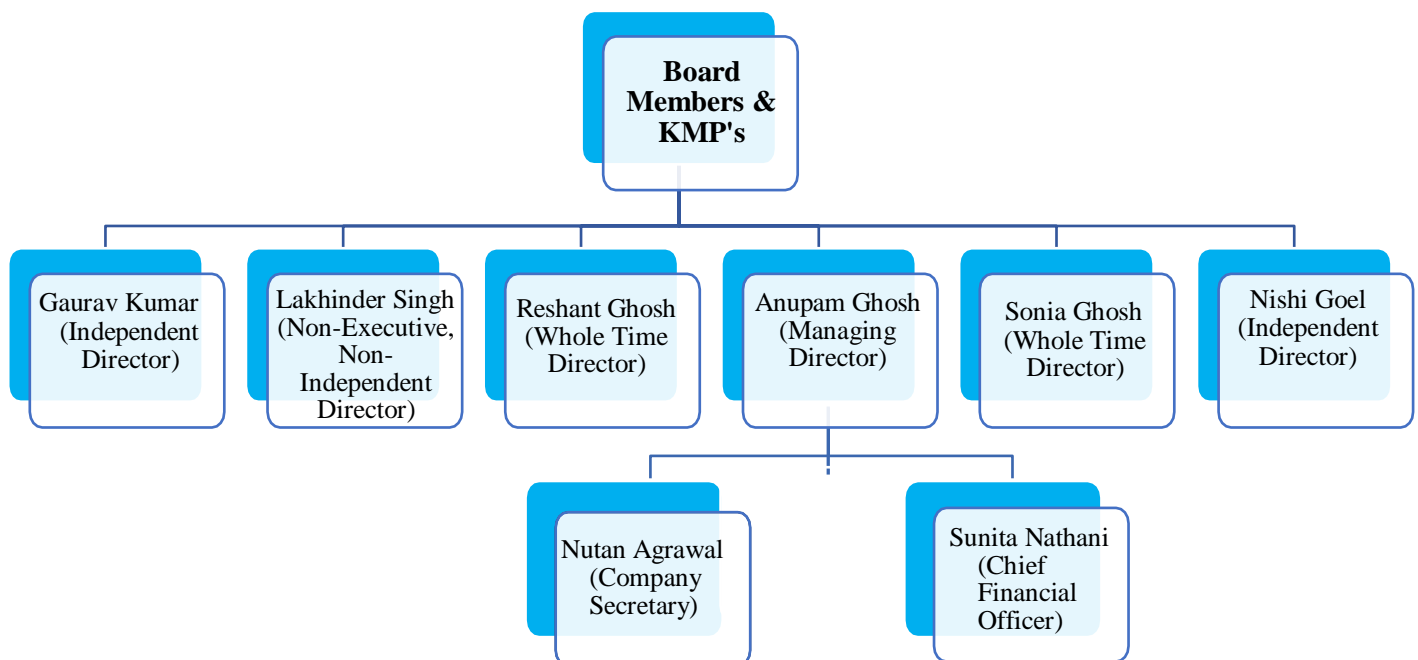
Board Members & KMP's

Gaurav Kumar (Independent Director)

Lakhinder Singh (Non-Executive, Non-Independent Director)

Reshant Ghosh (Whole Time Director)

Anupam Ghosh (Managing Director)

Sonia Ghosh (Whole Time Director)

Nishi Goel (Independent Director)

Nutan Agrawal (Company Secretary)

Sunita Nathani (Chief Financial Officer)